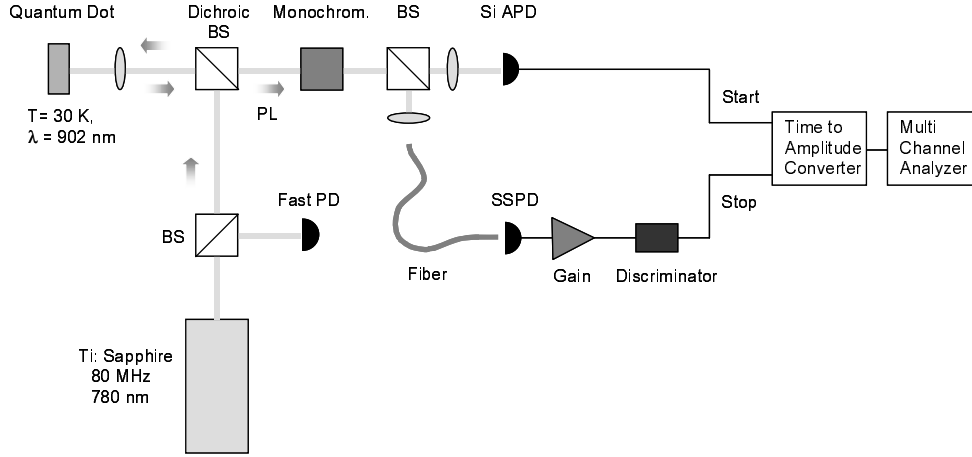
Quantum Dot

Dichroic BS

Monochrom.

BS

Si APD

T= 30 K,
$\lambda$ = 902 nm

PL

Start

Time to Amplitude Converter

Multi Channel Analyzer

Stop

Fast PD

SSPD

BS

Fiber

Gain

Discriminator

Ti: Sapphire
80 MHz
780 nm